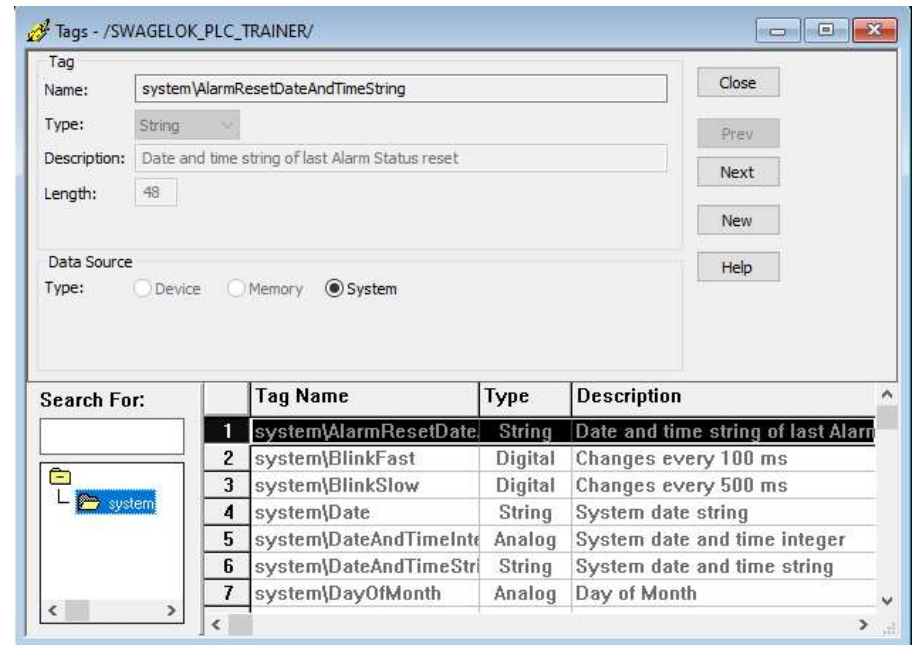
Tags - /SWAGELOK_PLC_TRAINER/

Tag
Name: system\AlarmResetDateAndTimeString
Type: String
Description: Date and time string of last Alarm Status reset
Length: 48

Close
Prev
Next
New
Help

Data Source
Type: Device Memory System

Search For:

system

| | Tag Name | Type | Description |
|---|---|---|---|
| 1 | system\AlarmResetDate | String | Date and time string of last Alarm |
| 2 | system\BlinkFast | Digital | Changes every 100 ms |
| 3 | system\BlinkSlow | Digital | Changes every 500 ms |
| 4 | system\Date | String | System date string |
| 5 | system\DateAndTimeInte | Analog | System date and time integer |
| 6 | system\DateAndTimeStri | String | System date and time string |
| 7 | system\DayOfMonth | Analog | Day of Month |